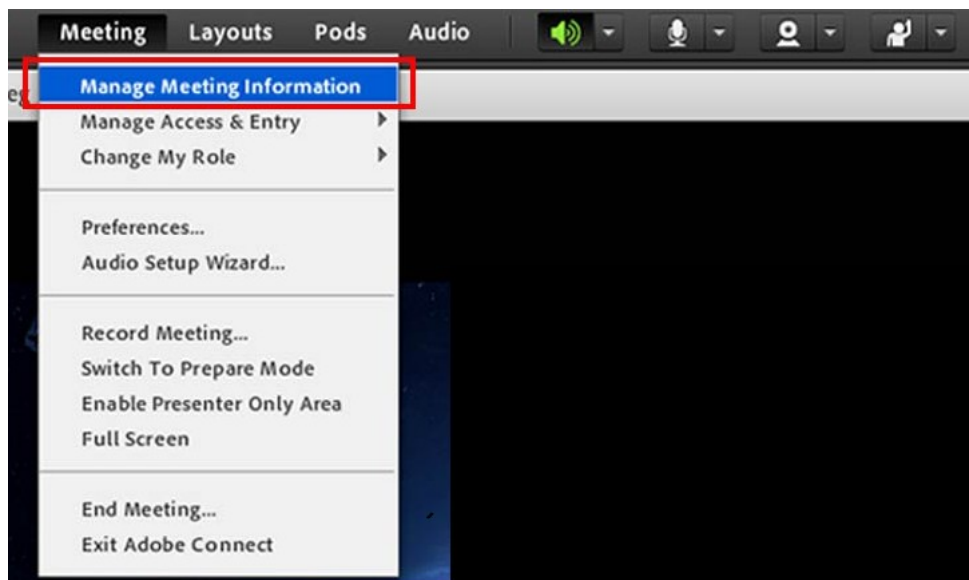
Meeting Layouts Pods Audio

Manage Meeting Information
Manage Access & Entry
Change My Role

Preferences...
Audio Setup Wizard...

Record Meeting...
Switch To Prepare Mode
Enable Presenter Only Area
Full Screen

End Meeting...
Exit Adobe Connect